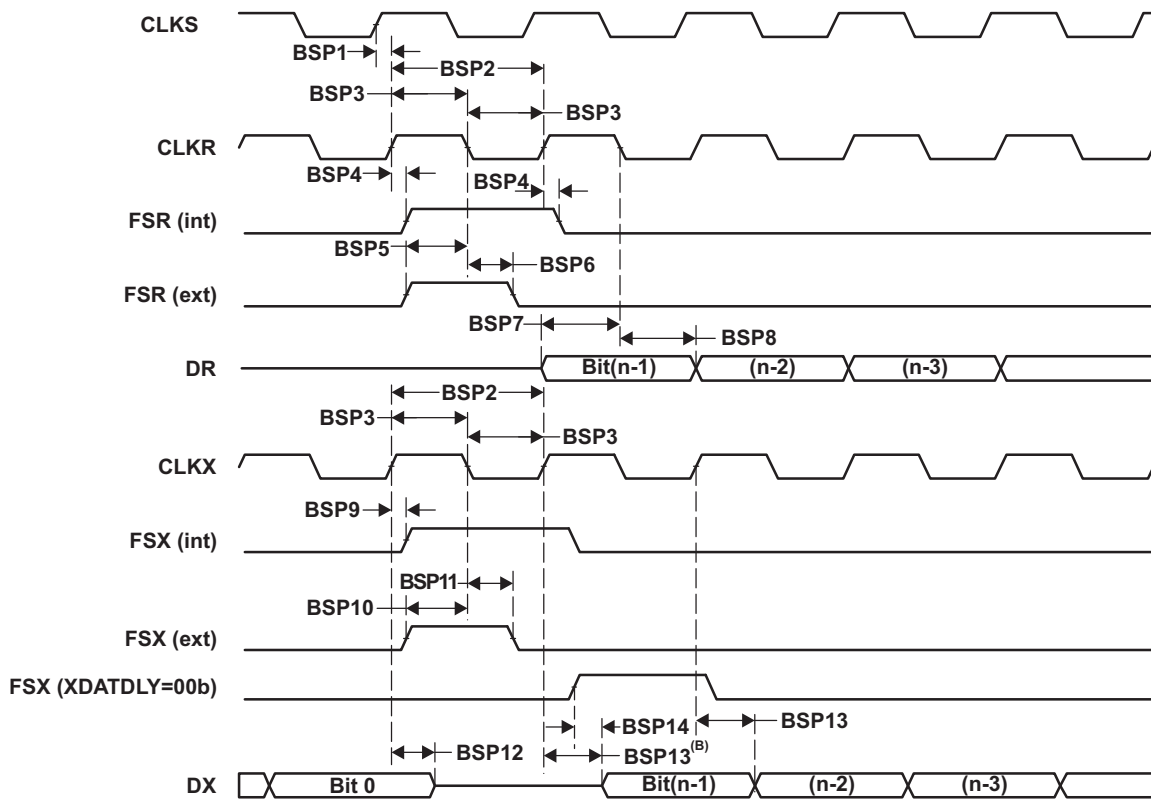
CLKS
BSP1
BSP2
BSP3
BSP3
CLKR
BSP4
BSP4
FSR (int)
BSP5
BSP6
FSR (ext)
BSP7
BSP8
DR
Bit(n-1)
(n-2)
(n-3)
BSP2
BSP3
BSP3
CLKX
BSP9
FSX (int)
BSP11
BSP10
FSX (ext)
FSX (XDATDLY=00b)
BSP14
BSP13
BSP12
BSP13$^{(B)}$
DX
Bit 0
Bit(n-1)
(n-2)
(n-3)